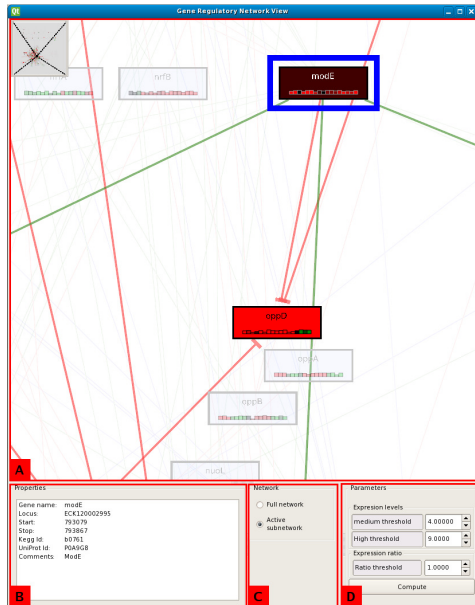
Qt Gene Regulatory Network View

nrfB

modE

oppD

oppA

oppB

nuoL

A

Properties

Gene name: modE
Locus: ECK120002995
Start: 793079
Stop: 793867
Kegg Id: b0761
UniProt Id: P0A9G8
Comments: ModE

B

Network

Full network

Active subnetwork

C

Parameters

Expression levels

medium threshold 4.00000

High threshold 9.0000

Expression ratio

Ratio threshold 1.0000

Compute

D